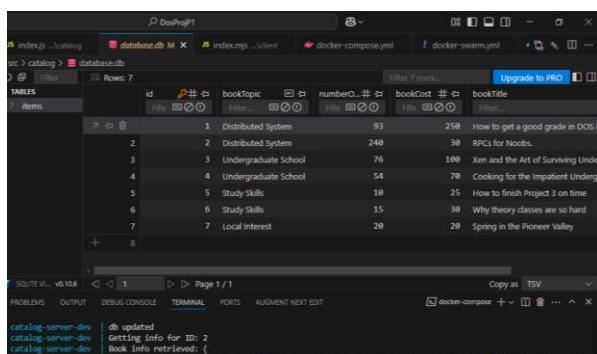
DosProjP1

JS index.js ...\catalog | database.db M × | JS index.mjs ...\client | docker-compose.yml | docker-swarm.yml

src > catalog > database.db

Filter | Rows: 7 | Filter 7 rows... | Upgrade to PRO

TABLES
items

| id | bookTopic | numberO... | bookCost | bookTitle |
|---|---|---|---|---|
| Filte | Filter... | Filte | Filte | Filter... |
| 1 | Distributed System | 93 | 250 | How to get a good grade in DOS |
| 2 | Distributed System | 240 | 30 | RPCs for Noobs. |
| 3 | Undergraduate School | 76 | 100 | Xen and the Art of Surviving Unde |
| 4 | Undergraduate School | 54 | 70 | Cooking for the Impatient Underg |
| 5 | Study Skills | 10 | 25 | How to finish Project 3 on time |
| 6 | Study Skills | 15 | 30 | Why theory classes are so hard |
| 7 | Local Interest | 20 | 20 | Spring in the Pioneer Valley |
| 8 | | | | |

SQLITE VI... v0.10.6 | 1 | Page 1 / 1 | Copy as TSV

PROBLEMS | OUTPUT | DEBUG CONSOLE | TERMINAL | PORTS | AUGMENT NEXT EDIT | docker-compose

catalog-server-dev | db updated
catalog-server-dev | Getting info for ID: 2
catalog-server-dev | Book info retrieved: {